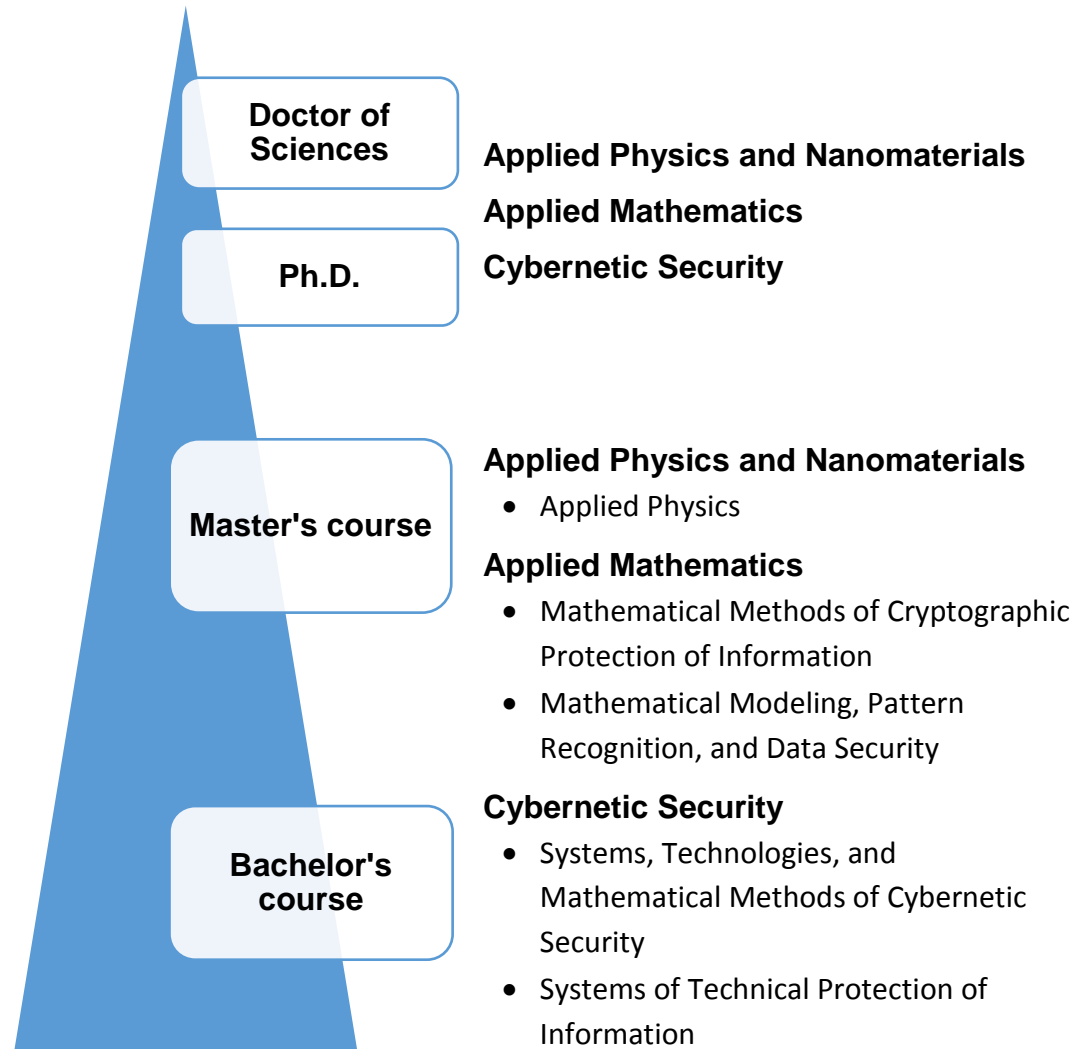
Doctor of Sciences

Ph.D.

Applied Physics and Nanomaterials
Applied Mathematics
Cybernetic Security

Master's course

Bachelor's course

Applied Physics and Nanomaterials
- Applied Physics

Applied Mathematics
- Mathematical Methods of Cryptographic Protection of Information
- Mathematical Modeling, Pattern Recognition, and Data Security

Cybernetic Security
- Systems, Technologies, and Mathematical Methods of Cybernetic Security
- Systems of Technical Protection of Information